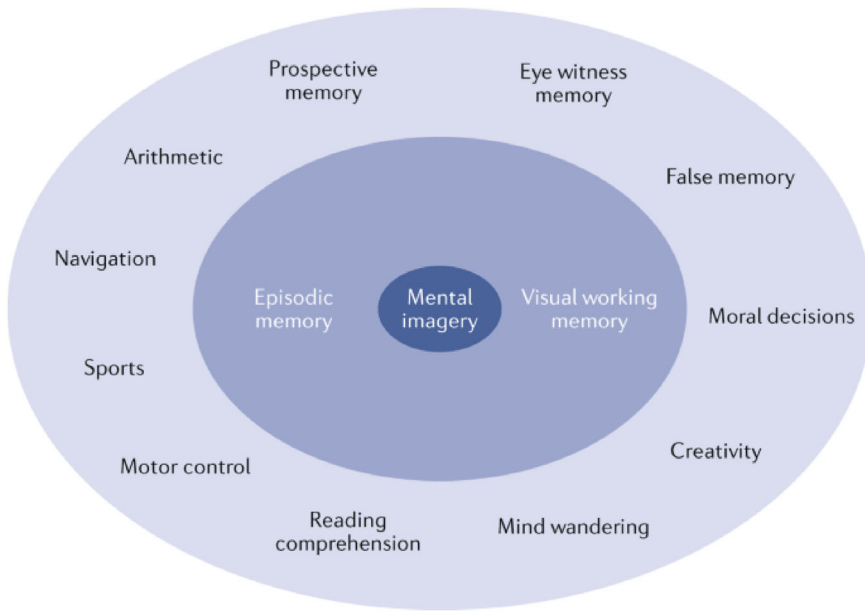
Prospective memory

Eye witness memory

Arithmetic

False memory

Navigation

Episodic memory

Mental imagery

Visual working memory

Moral decisions

Sports

Creativity

Motor control

Reading comprehension

Mind wandering